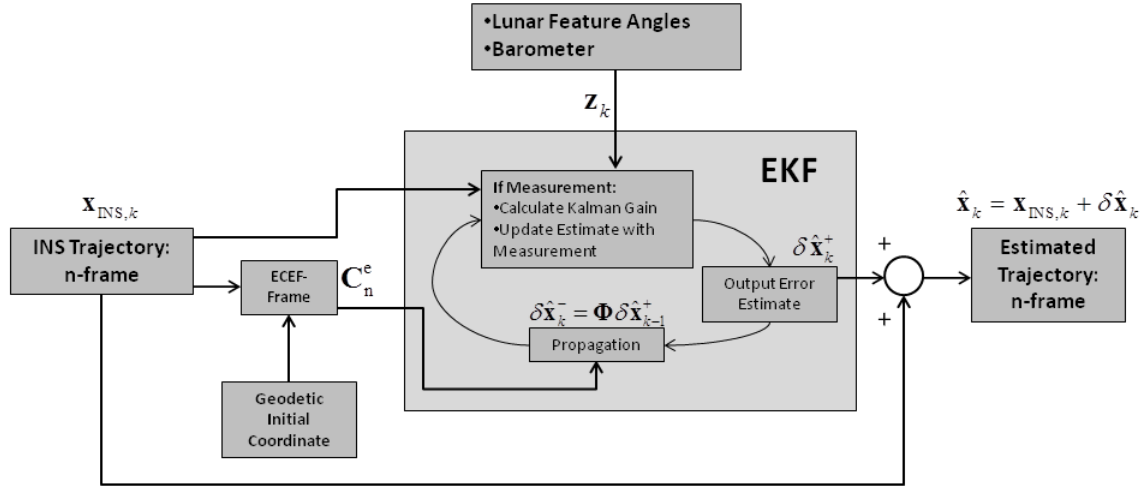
•Lunar Feature Angles
•Barometer

$\mathbf{z}_k$

EKF

$\mathbf{x}_{\text{INS},k}$

INS Trajectory: n-frame

If Measurement:
•Calculate Kalman Gain
•Update Estimate with Measurement

$\delta\hat{\mathbf{x}}_k^+$

$\hat{\mathbf{x}}_k = \mathbf{x}_{\text{INS},k} + \delta\hat{\mathbf{x}}_k$

+

+

Estimated Trajectory: n-frame

ECEF-Frame

$\mathbf{C}_\text{n}^\text{e}$

Output Error Estimate

$\delta\hat{\mathbf{x}}_k^- = \mathbf{\Phi}\delta\hat{\mathbf{x}}_{k-1}^+$

Propagation

Geodetic Initial Coordinate